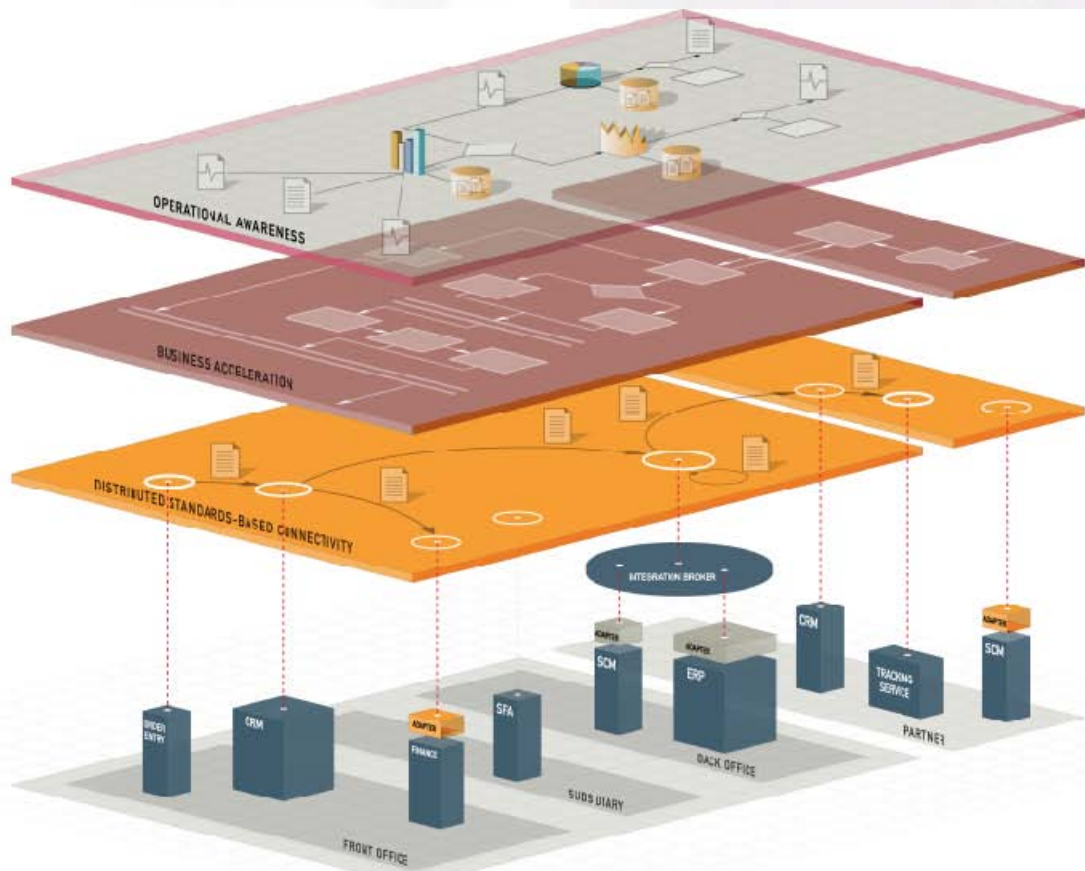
OPERATIONAL AWARENESS

BUSINESS ACCELERATION

DISTRIBUTED STANDARDS-BASED CONNECTIVITY

INTEGRATION BROKER

ORDER ENTRY

CRM

ADAPTER

FINANCE

SFA

ADAPTER

SCM

ADAPTER

ERP

CRM

TRACKING SERVICE

ADAPTER

SCM

FRONT OFFICE

SUBSIDIARY

BACK OFFICE

PARTNER